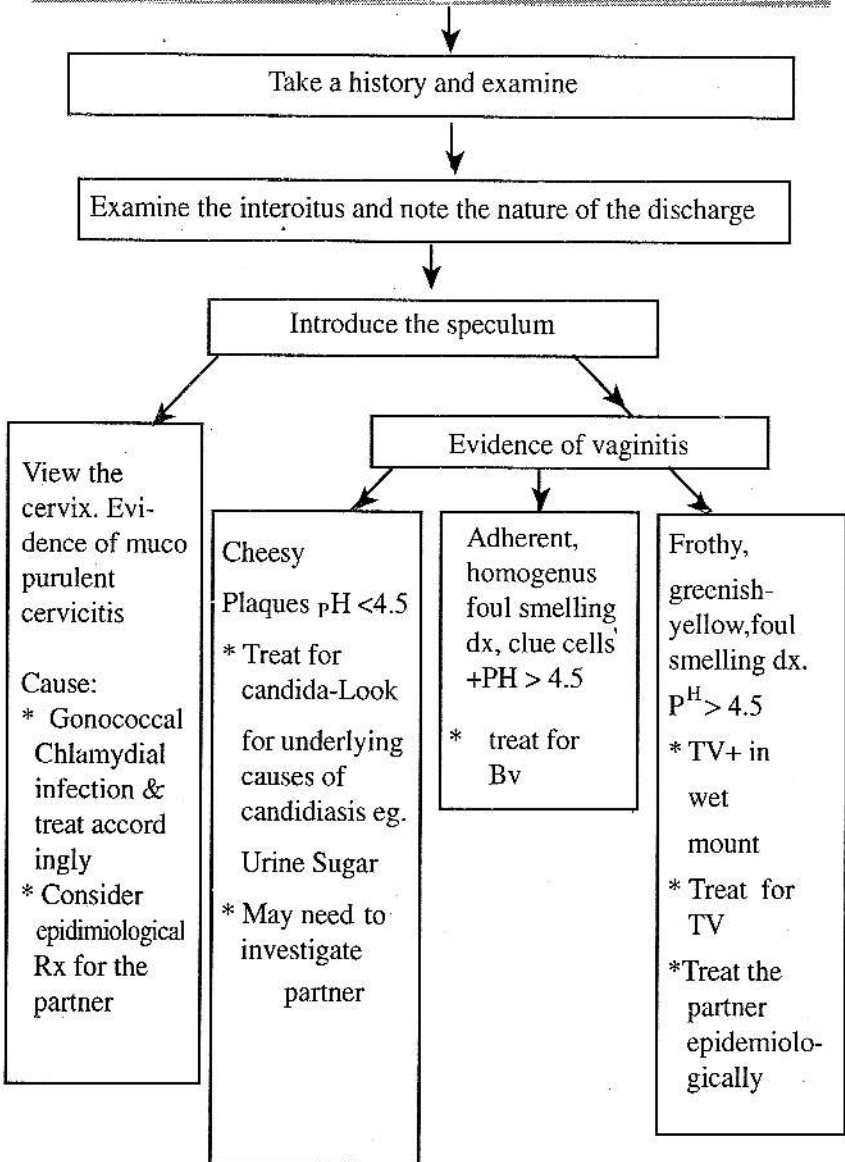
Take a history and examine

Examine the interoitus and note the nature of the discharge

Introduce the speculum

View the cervix. Evidence of muco purulent cervicitis

Cause:
* Gonococcal Chlamydial infection & treat accord ingly
* Consider epidimiological Rx for the partner

Evidence of vaginitis

Cheesy
Plaques $_{P}H < 4.5$
* Treat for candida-Look for underlying causes of candidiasis eg. Urine Sugar
* May need to investigate partner

Adherent, homogenus foul smelling dx, clue cells +PH > 4.5
* treat for Bv

Frothy, grecnish-yellow,foul smelling dx.
$P^{H} > 4.5$
* TV+ in wet mount
* Treat for TV
*Treat the partner epidemiologically